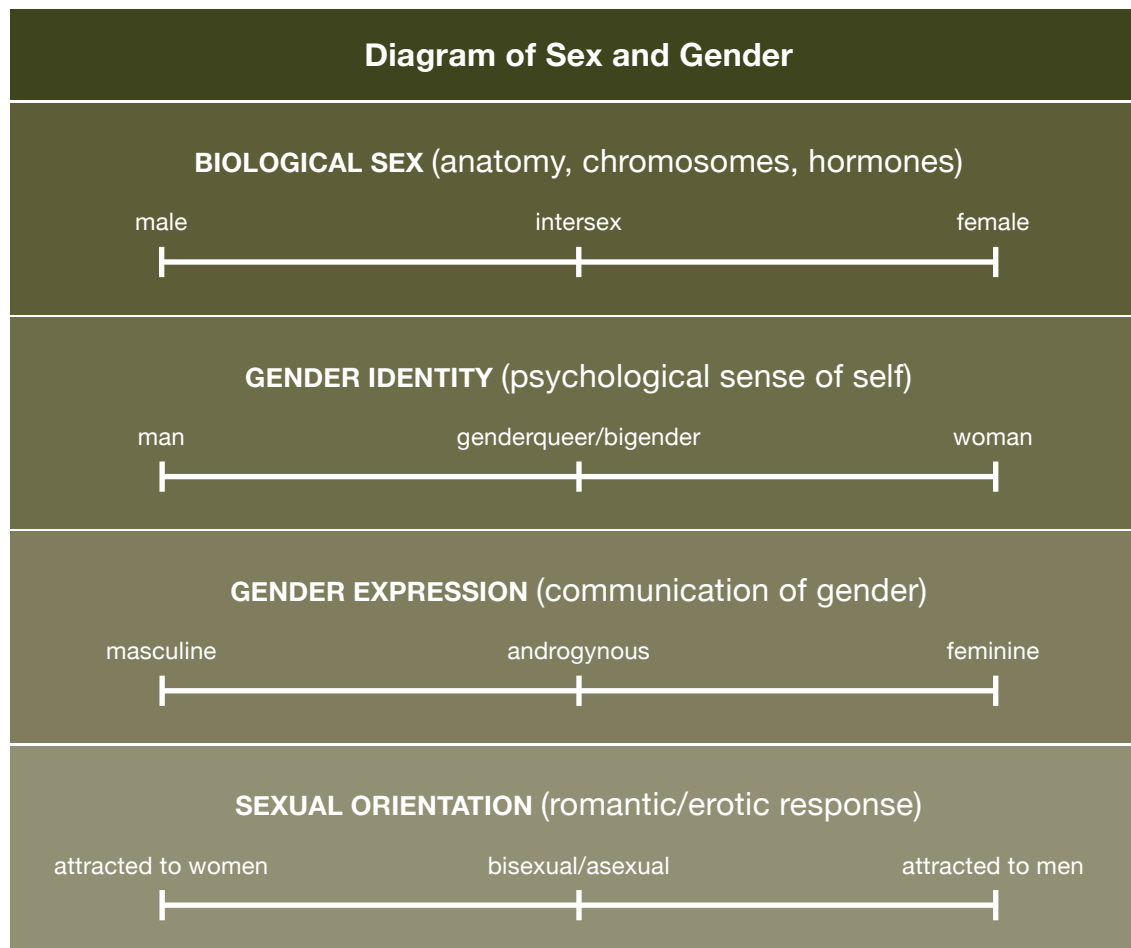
Diagram of Sex and Gender

BIOLOGICAL SEX (anatomy, chromosomes, hormones)

male intersex female

GENDER IDENTITY (psychological sense of self)

man genderqueer/bigender woman

GENDER EXPRESSION (communication of gender)

masculine androgynous feminine

SEXUAL ORIENTATION (romantic/erotic response)

attracted to women bisexual/asexual attracted to men